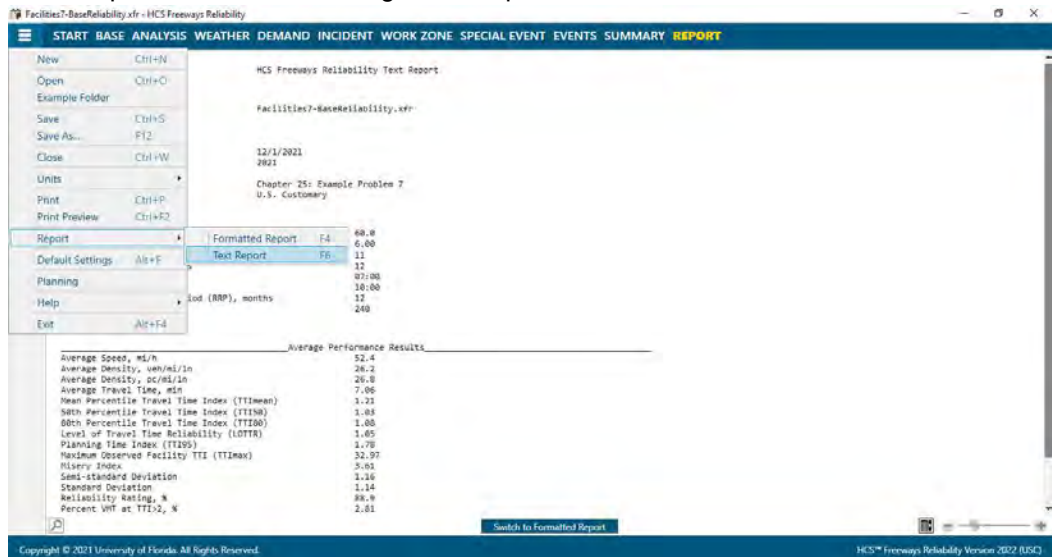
Facilities7-BaseReliability.xfr - HCS Freeways Reliability

START BASE ANALYSIS WEATHER DEMAND INCIDENT WORK ZONE SPECIAL EVENT EVENTS SUMMARY REPORT

New Ctrl+N
Open Ctrl+O
Example Folder
Save Ctrl+S
Save As... F12
Close Ctrl+W
Units
Print Ctrl+P
Print Preview Ctrl+F2
Report
Default Settings Alt+F
Planning
Help
Exit Alt+F4

Formatted Report F4
Text Report F6

HCS Freeways Reliability Text Report

Facilities7-BaseReliability.xfr

12/1/2021
2021

Chapter 25: Example Problem 7
U.S. Customary

60.0
6.00
11
12
07:00
10:00
iod (RRP), months 12
240

Average Performance Results

| | |
|---|---|
| Average Speed, mi/h | 52.4 |
| Average Density, veh/mi/ln | 26.2 |
| Average Density, pc/mi/ln | 26.8 |
| Average Travel Time, min | 7.06 |
| Mean Percentile Travel Time Index (TTImean) | 1.21 |
| 50th Percentile Travel Time Index (TTI50) | 1.03 |
| 80th Percentile Travel Time Index (TTI80) | 1.08 |
| Level of Travel Time Reliability (LOTTR) | 1.05 |
| Planning Time Index (TTI95) | 1.78 |
| Maximum Observed Facility TTI (TTImax) | 32.97 |
| Misery Index | 5.61 |
| Semi-standard Deviation | 1.16 |
| Standard Deviation | 1.14 |
| Reliability Rating, % | 88.9 |
| Percent VMT at TTI>2, % | 2.81 |

Switch to Formatted Report

Copyright © 2021 University of Florida. All Rights Reserved.

HCS™ Freeways Reliability Version 2022 (USC)